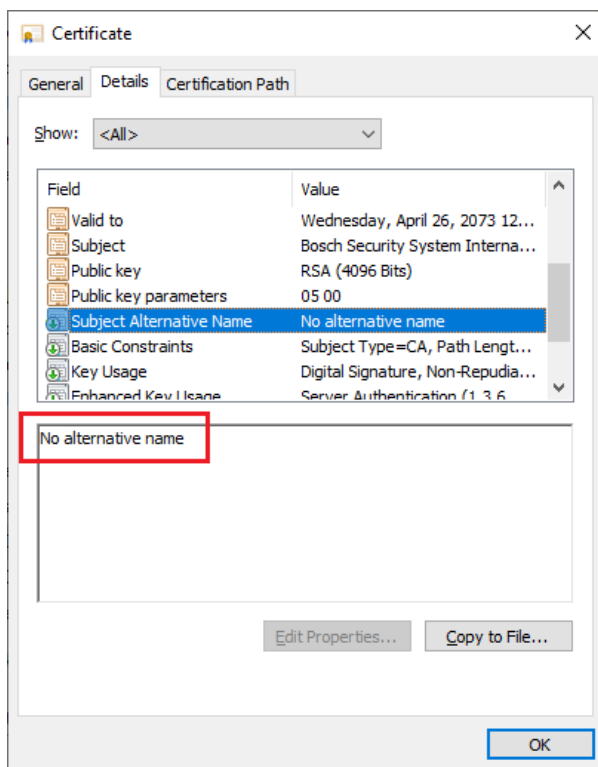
Certificate

General | Details | Certification Path

Show: <All>

| Field | Value |
|---|---|
| Valid to | Wednesday, April 26, 2073 12... |
| Subject | Bosch Security System Interna... |
| Public key | RSA (4096 Bits) |
| Public key parameters | 05 00 |
| Subject Alternative Name | No alternative name |
| Basic Constraints | Subject Type=CA, Path Lengt... |
| Key Usage | Digital Signature, Non-Repudia... |
| Enhanced Key Usage | Server Authentication (1.3.6... |

No alternative name

Edit Properties... | Copy to File...

OK